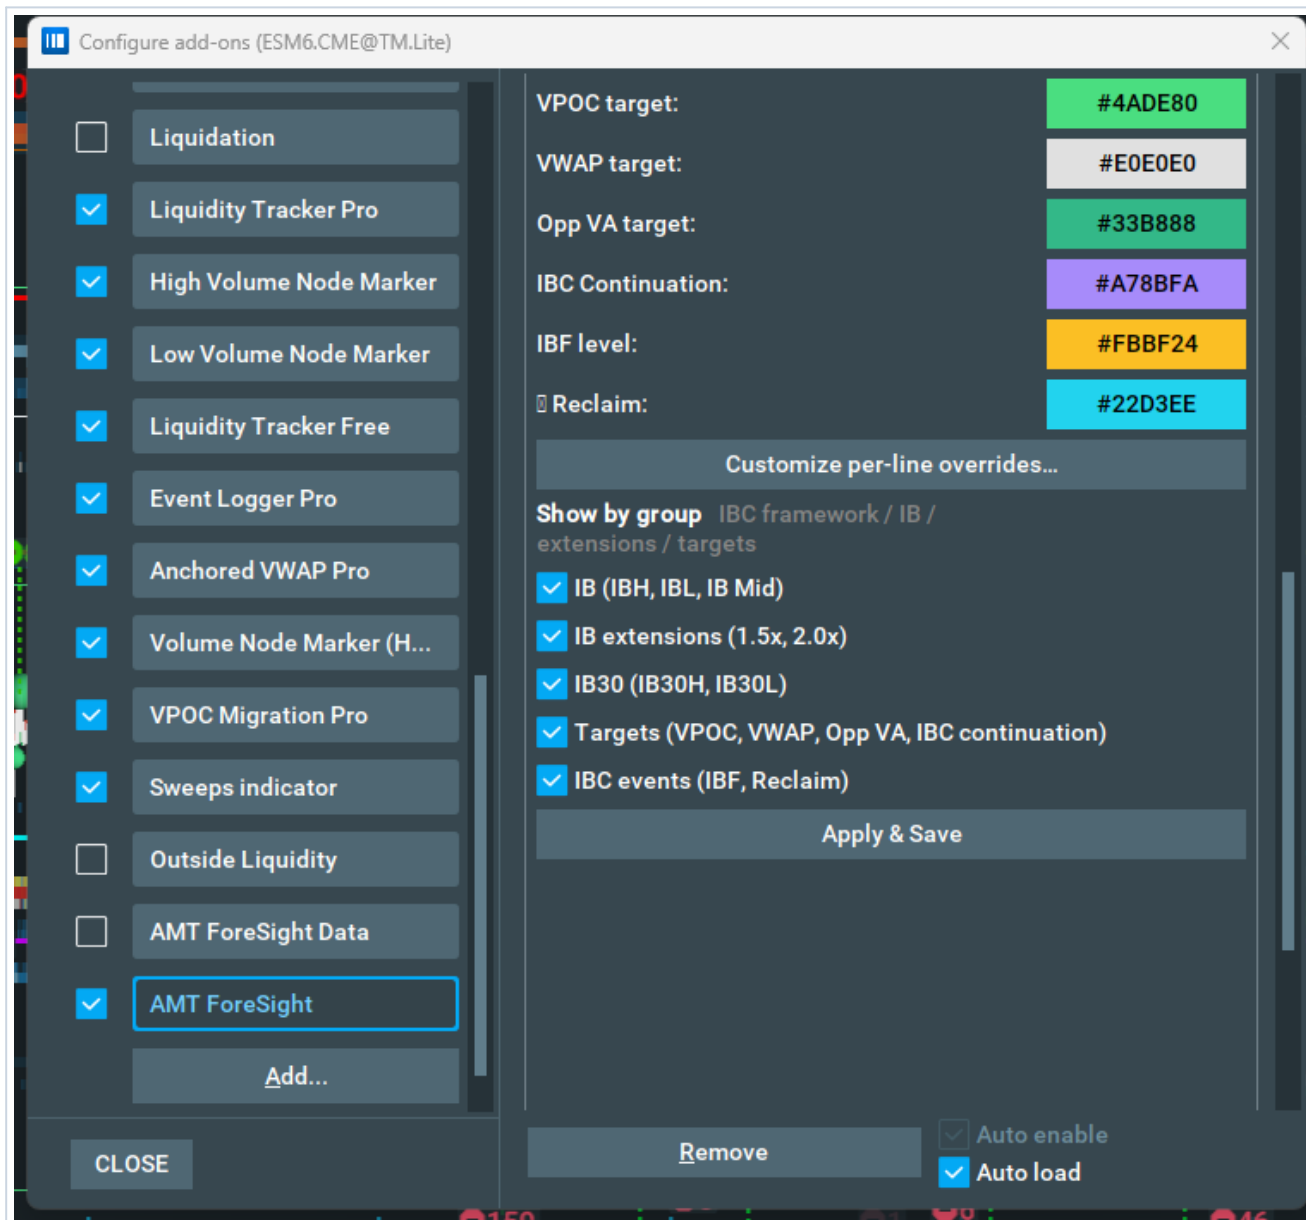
Configure add-ons (ESM6.CME@TM.Lite)

Liquidation
Liquidity Tracker Pro
High Volume Node Marker
Low Volume Node Marker
Liquidity Tracker Free
Event Logger Pro
Anchored VWAP Pro
Volume Node Marker (H...
VPOC Migration Pro
Sweeps indicator
Outside Liquidity
AMT ForeSight Data
AMT ForeSight
Add...

CLOSE

VPOC target: #4ADE80
VWAP target: #E0E0E0
Opp VA target: #33B888
IBC Continuation: #A78BFA
IBF level: #FBBF24
▯ Reclaim: #22D3EE

Customize per-line overrides...

Show by group IBC framework / IB / extensions / targets

IB (IBH, IBL, IB Mid)
IB extensions (1.5x, 2.0x)
IB30 (IB30H, IB30L)
Targets (VPOC, VWAP, Opp VA, IBC continuation)
IBC events (IBF, Reclaim)

Apply & Save

Remove
Auto enable
Auto load